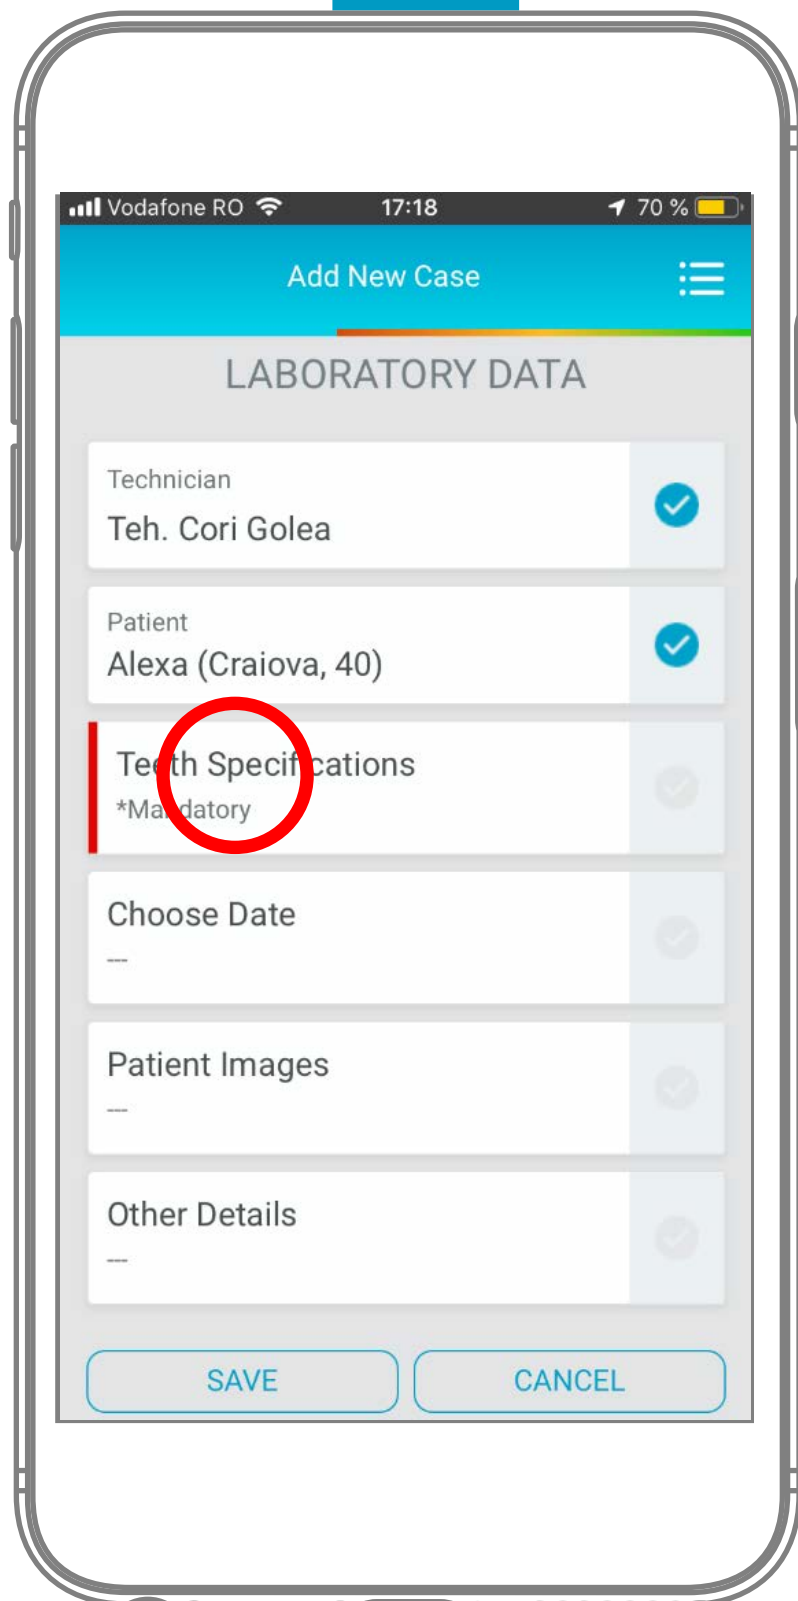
Vodafone RO 17:18 70 %

Add New Case

LABORATORY DATA

Technician
Teh. Cori Golea

Patient
Alexa (Craiova, 40)

Teeth Specifications
*Mandatory

Choose Date
---

Patient Images
---

Other Details
---

SAVE

CANCEL